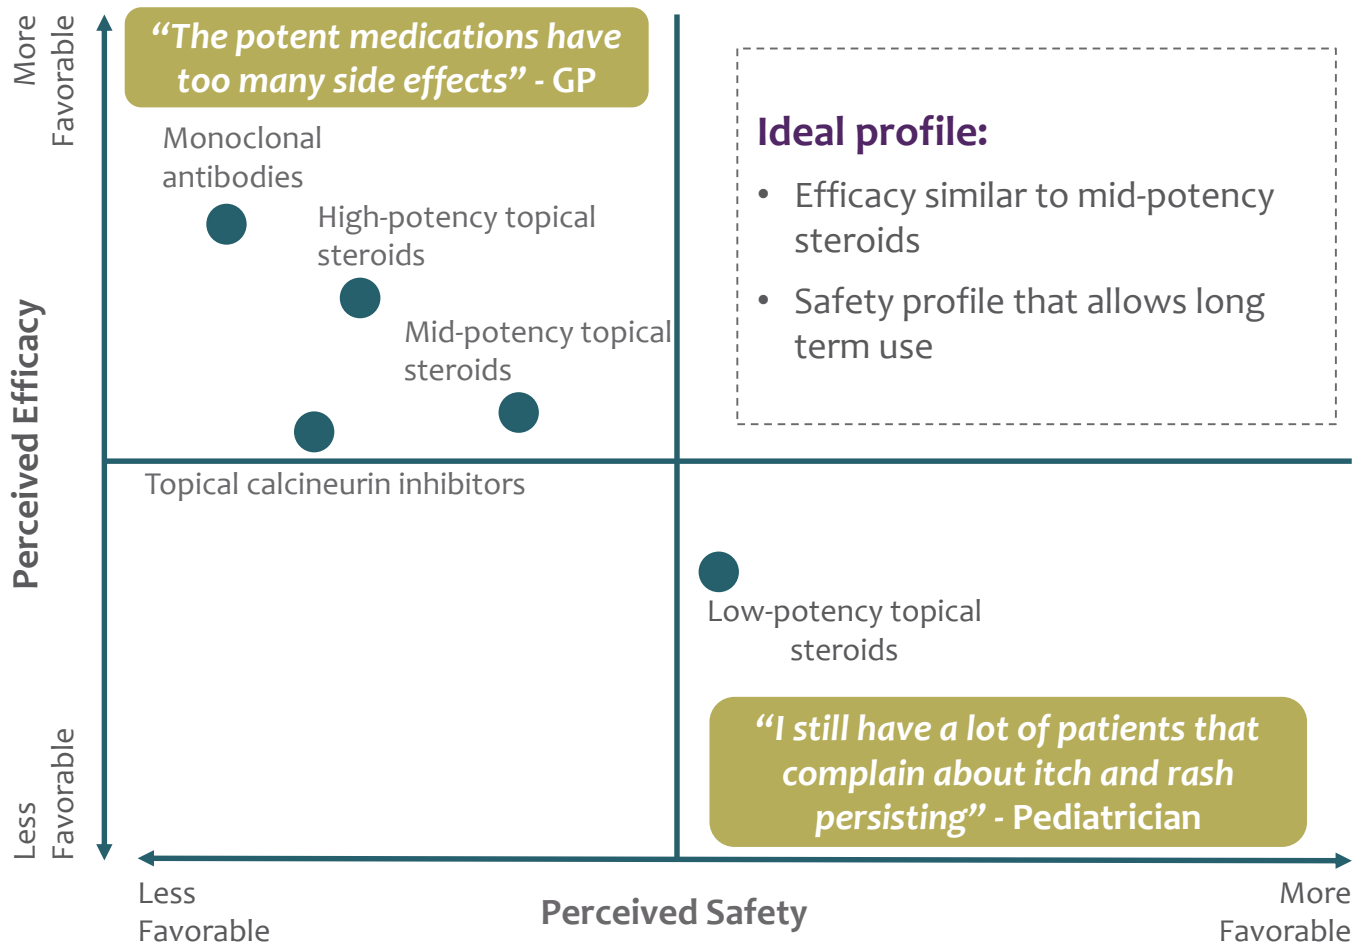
More Favorable

"The potent medications have too many side effects" - GP

Monoclonal antibodies

High-potency topical steroids

Mid-potency topical steroids

Ideal profile:

- Efficacy similar to mid-potency steroids
- Safety profile that allows long term use

Perceived Efficacy

Topical calcineurin inhibitors

Low-potency topical steroids

"I still have a lot of patients that complain about itch and rash persisting" - Pediatrician

Less Favorable

Less Favorable

Perceived Safety

More Favorable